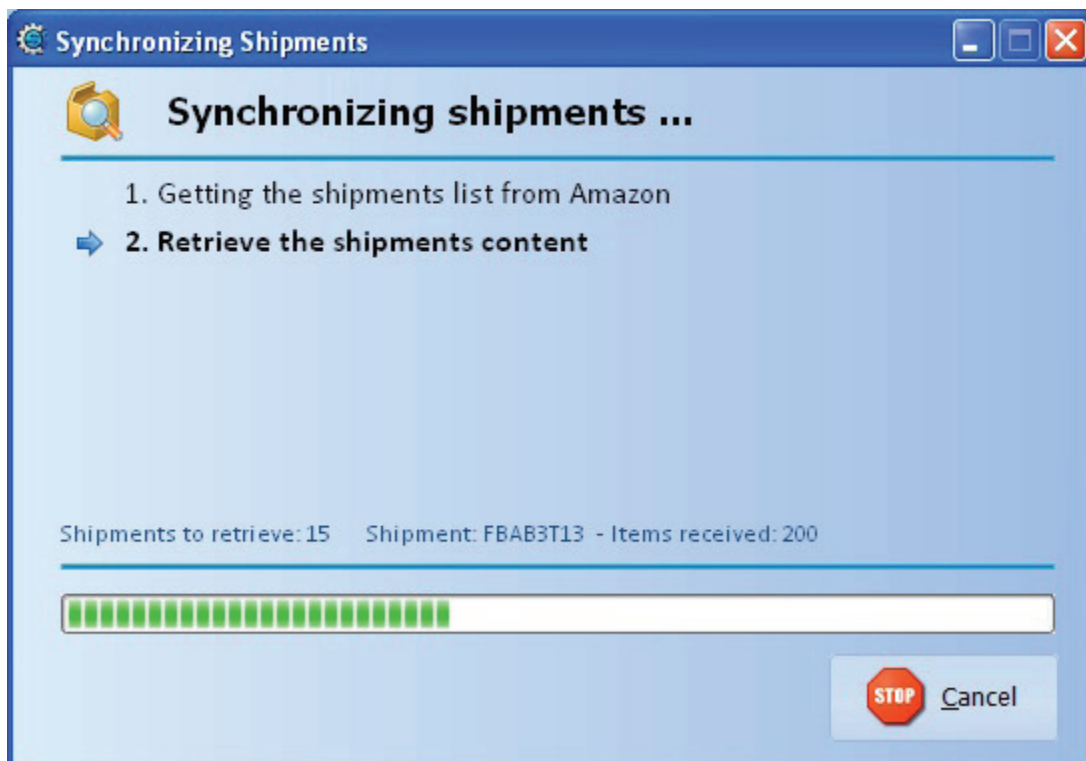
Synchronizing Shipments

Synchronizing shipments ...

1. Getting the shipments list from Amazon

2. Retrieve the shipments content

Shipments to retrieve: 15 Shipment: FBAB3T13 - Items received: 200

STOP Cancel